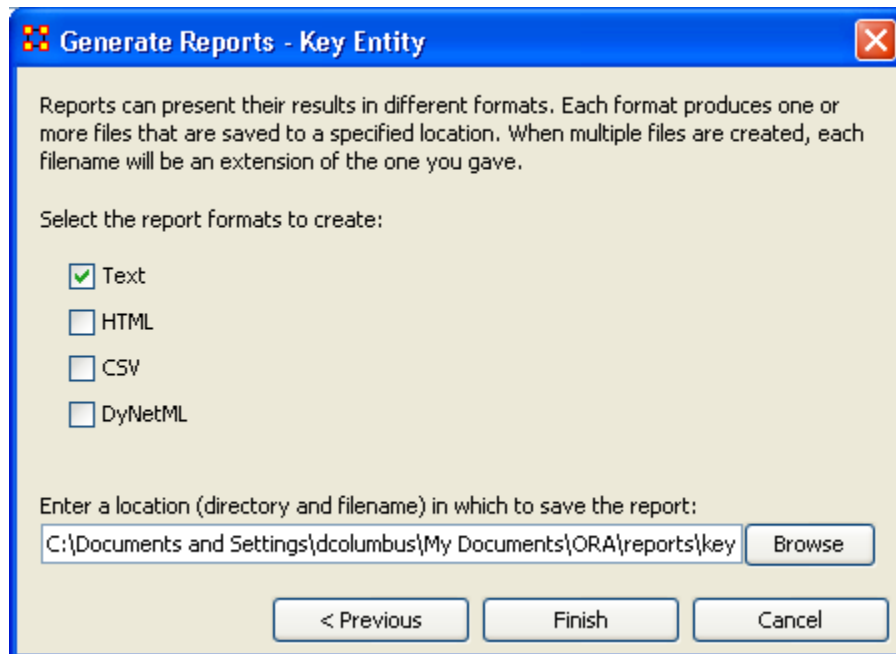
Generate Reports - Key Entity

Reports can present their results in different formats. Each format produces one or more files that are saved to a specified location. When multiple files are created, each filename will be an extension of the one you gave.

Select the report formats to create:

Text

HTML

CSV

DyNetML

Enter a location (directory and filename) in which to save the report:

C:\Documents and Settings\dcolumbus\My Documents\ORA\reports\key

Browse

< Previous

Finish

Cancel